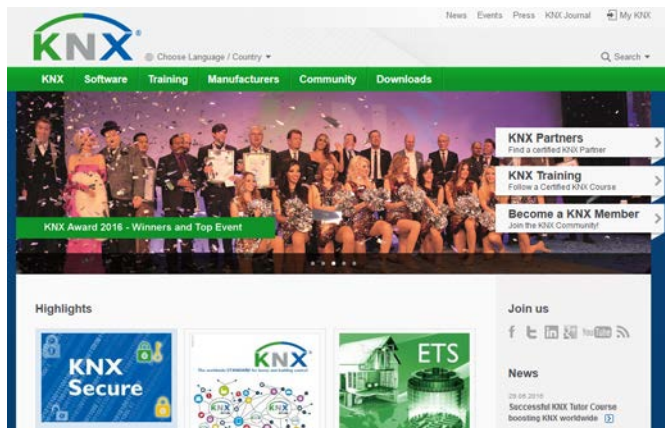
KNX®

Choose Language / Country ▾

News Events Press KNX Journal My KNX

Search ▾

KNX Software Training Manufacturers Community Downloads

KNX Award 2016 - Winners and Top Event

KNX Partners
Find a certified KNX Partner

KNX Training
Follow a Certified KNX Course

Become a KNX Member
Join the KNX Community!

Highlights

KNX Secure

KNX

ETS

Join us

News

29.06.2016
Successful KNX Tutor Course boosting KNX worldwide